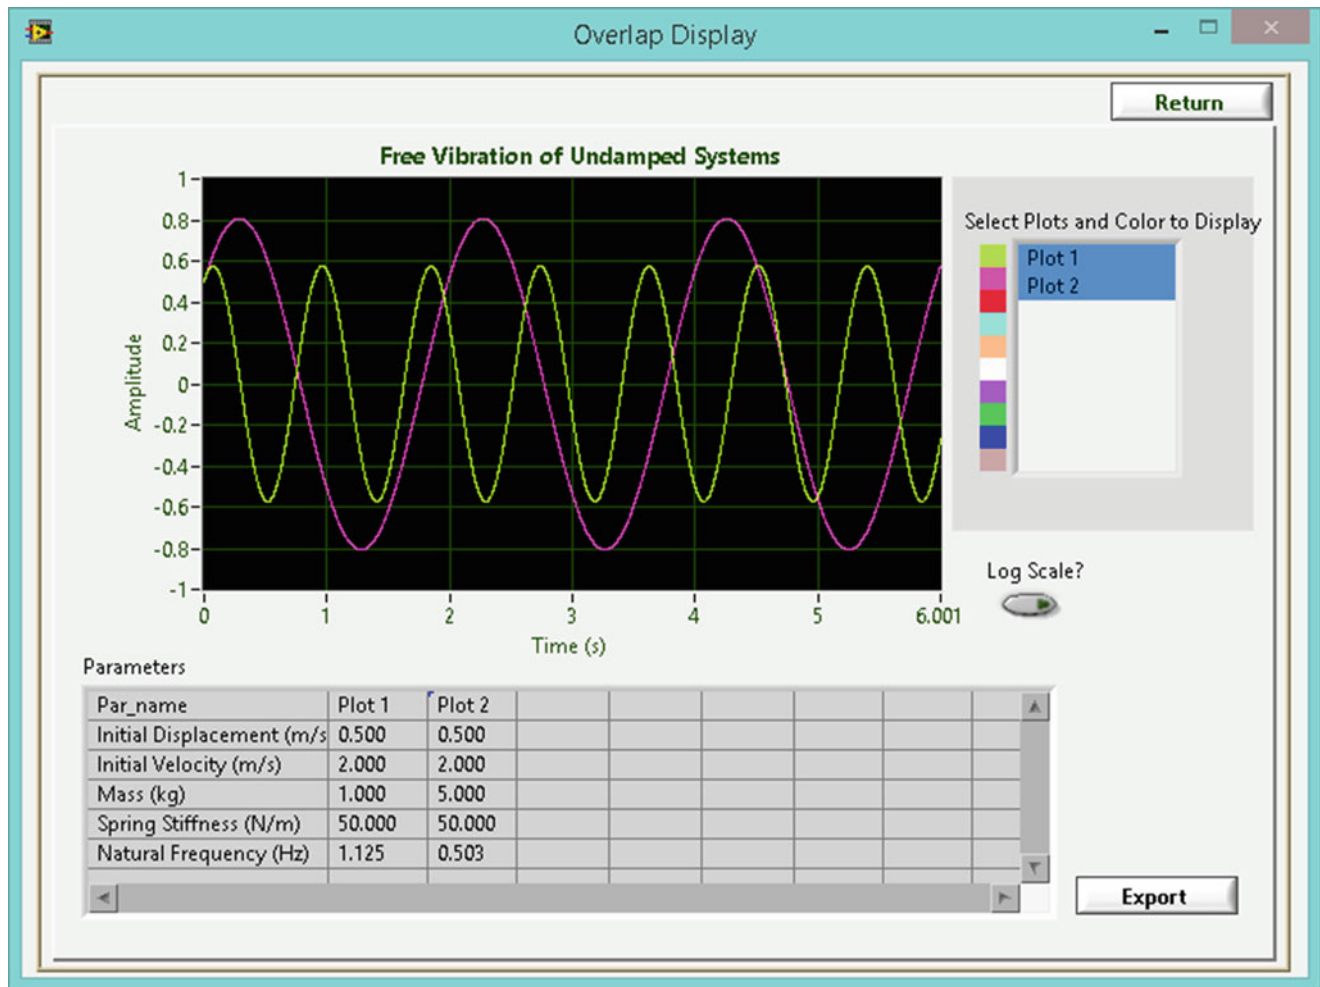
Overlap Display

Return

Free Vibration of Undamped Systems

1
0.8
0.6
0.4
0.2
0
-0.2
-0.4
-0.6
-0.8
-1

Amplitude

0 1 2 3 4 5 6.001

Time (s)

Select Plots and Color to Display

Plot 1
Plot 2

Log Scale?

Parameters

| Par_name | Plot 1 | Plot 2 |
|---|---|---|
| Initial Displacement (m/s | 0.500 | 0.500 |
| Initial Velocity (m/s) | 2.000 | 2.000 |
| Mass (kg) | 1.000 | 5.000 |
| Spring Stiffness (N/m) | 50.000 | 50.000 |
| Natural Frequency (Hz) | 1.125 | 0.503 |

Export